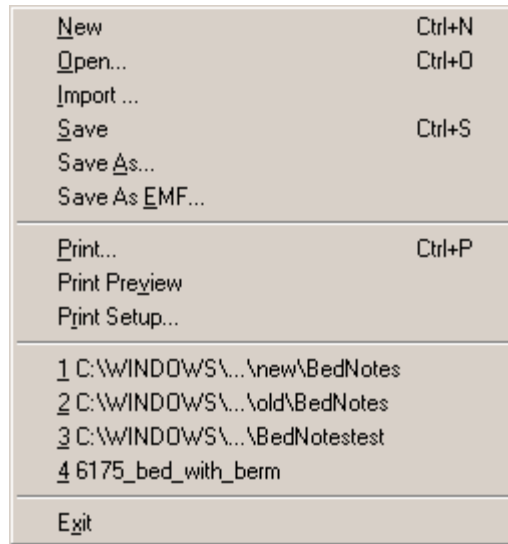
New Ctrl+N
Open... Ctrl+O
Import ...
Save Ctrl+S
Save As...
Save As EMF...

Print... Ctrl+P
Print Preview
Print Setup...

1 C:\WINDOWS\...\new\BedNotes
2 C:\WINDOWS\...\old\BedNotes
3 C:\WINDOWS\...\BedNotestest
4 6175_bed_with_berm

Exit